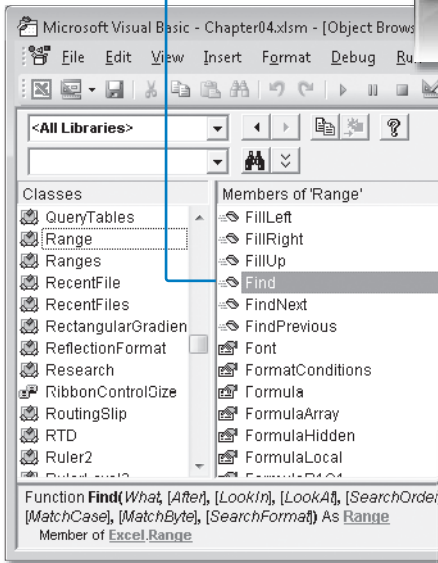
Microsoft Visual Basic - Chapter04.xlsm - [Object Brows

File Edit View Insert Format Debug Ru

<All Libraries>

Classes

QueryTables
Range
Ranges
RecentFile
RecentFiles
RectangularGradien
ReflectionFormat
Research
RibbonControlSize
RoutingSlip
RTD
Ruler2
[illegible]

Members of 'Range'

FillLeft
FillRight
FillUp
Find
FindNext
FindPrevious
Font
FormatConditions
Formula
FormulaArray
FormulaHidden
FormulaLocal
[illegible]

Function Find(What, [After], [LookIn], [LookAt], [SearchOrder [MatchCase], [MatchByte], [SearchFormat]) As Range
Member of Excel.Range